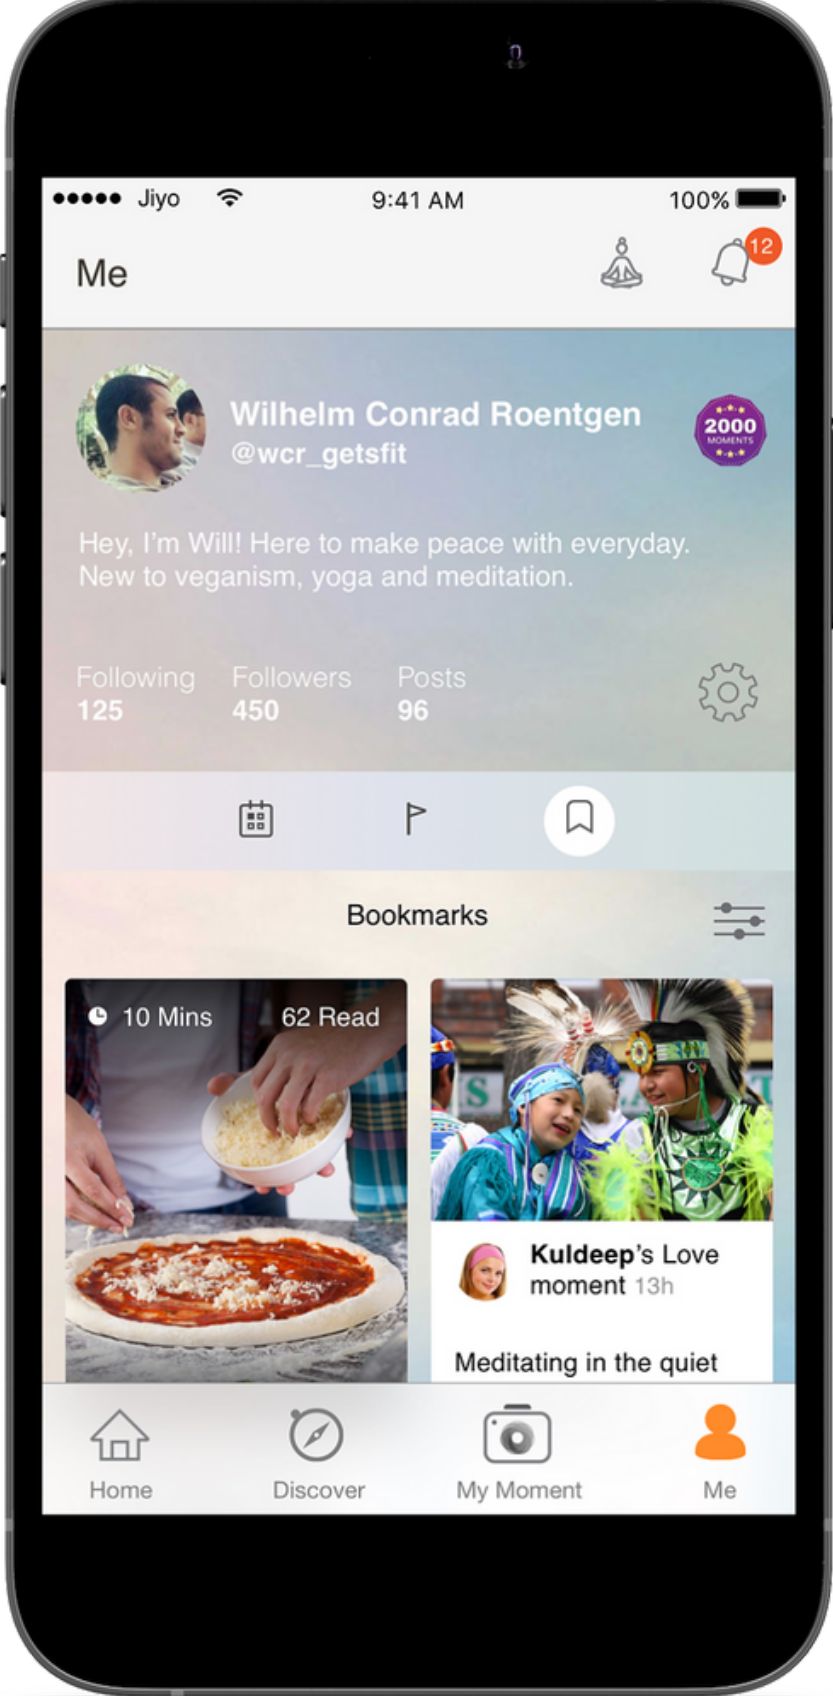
●●●●● Jiyo 9:41 AM 100%

Me

12

Wilhelm Conrad Roentgen
@wcr_getsfit

2000 MOMENTS

Hey, I'm Will! Here to make peace with everyday. New to veganism, yoga and meditation.

Following 125
Followers 450
Posts 96

Bookmarks

10 Mins 62 Read

Kuldeep's Love moment 13h

Meditating in the quiet

Home
Discover
My Moment
Me